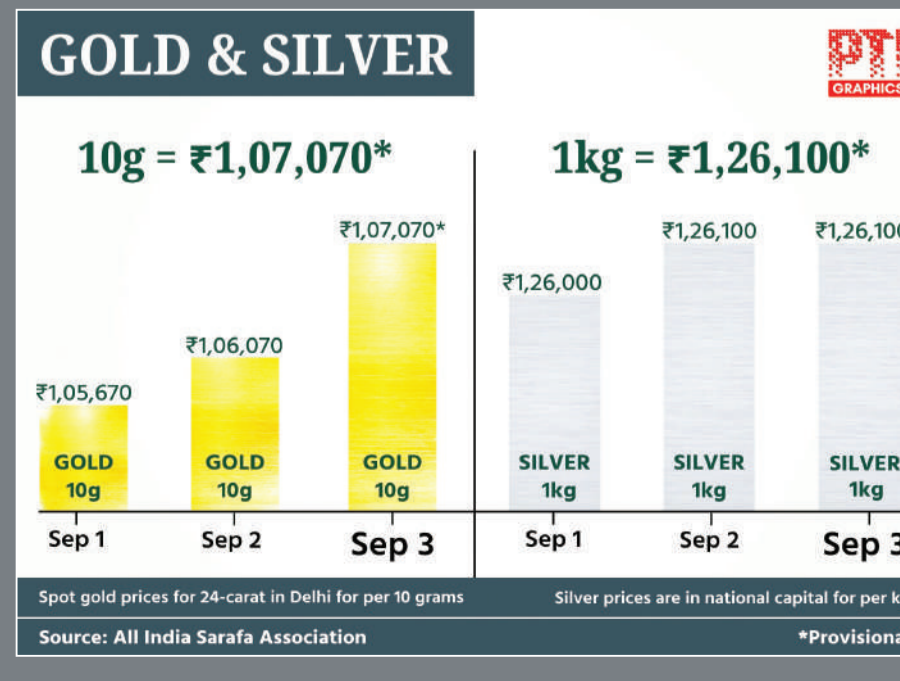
GOLD & SILVER

PT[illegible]
GRAPHICS

10g = ₹1,07,070*

₹1,05,670
GOLD
10g

₹1,06,070
GOLD
10g

₹1,07,070*
GOLD
10g

Sep 1
Sep 2
Sep 3

1kg = ₹1,26,100*

₹1,26,000
SILVER
1kg

₹1,26,100
SILVER
1kg

₹1,26,10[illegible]
SILVER
1kg

Sep 1
Sep 2
Sep 3

Spot gold prices for 24-carat in Delhi for per 10 grams

Silver prices are in national capital for per k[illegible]

Source: All India Sarafa Association

*Provisiona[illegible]